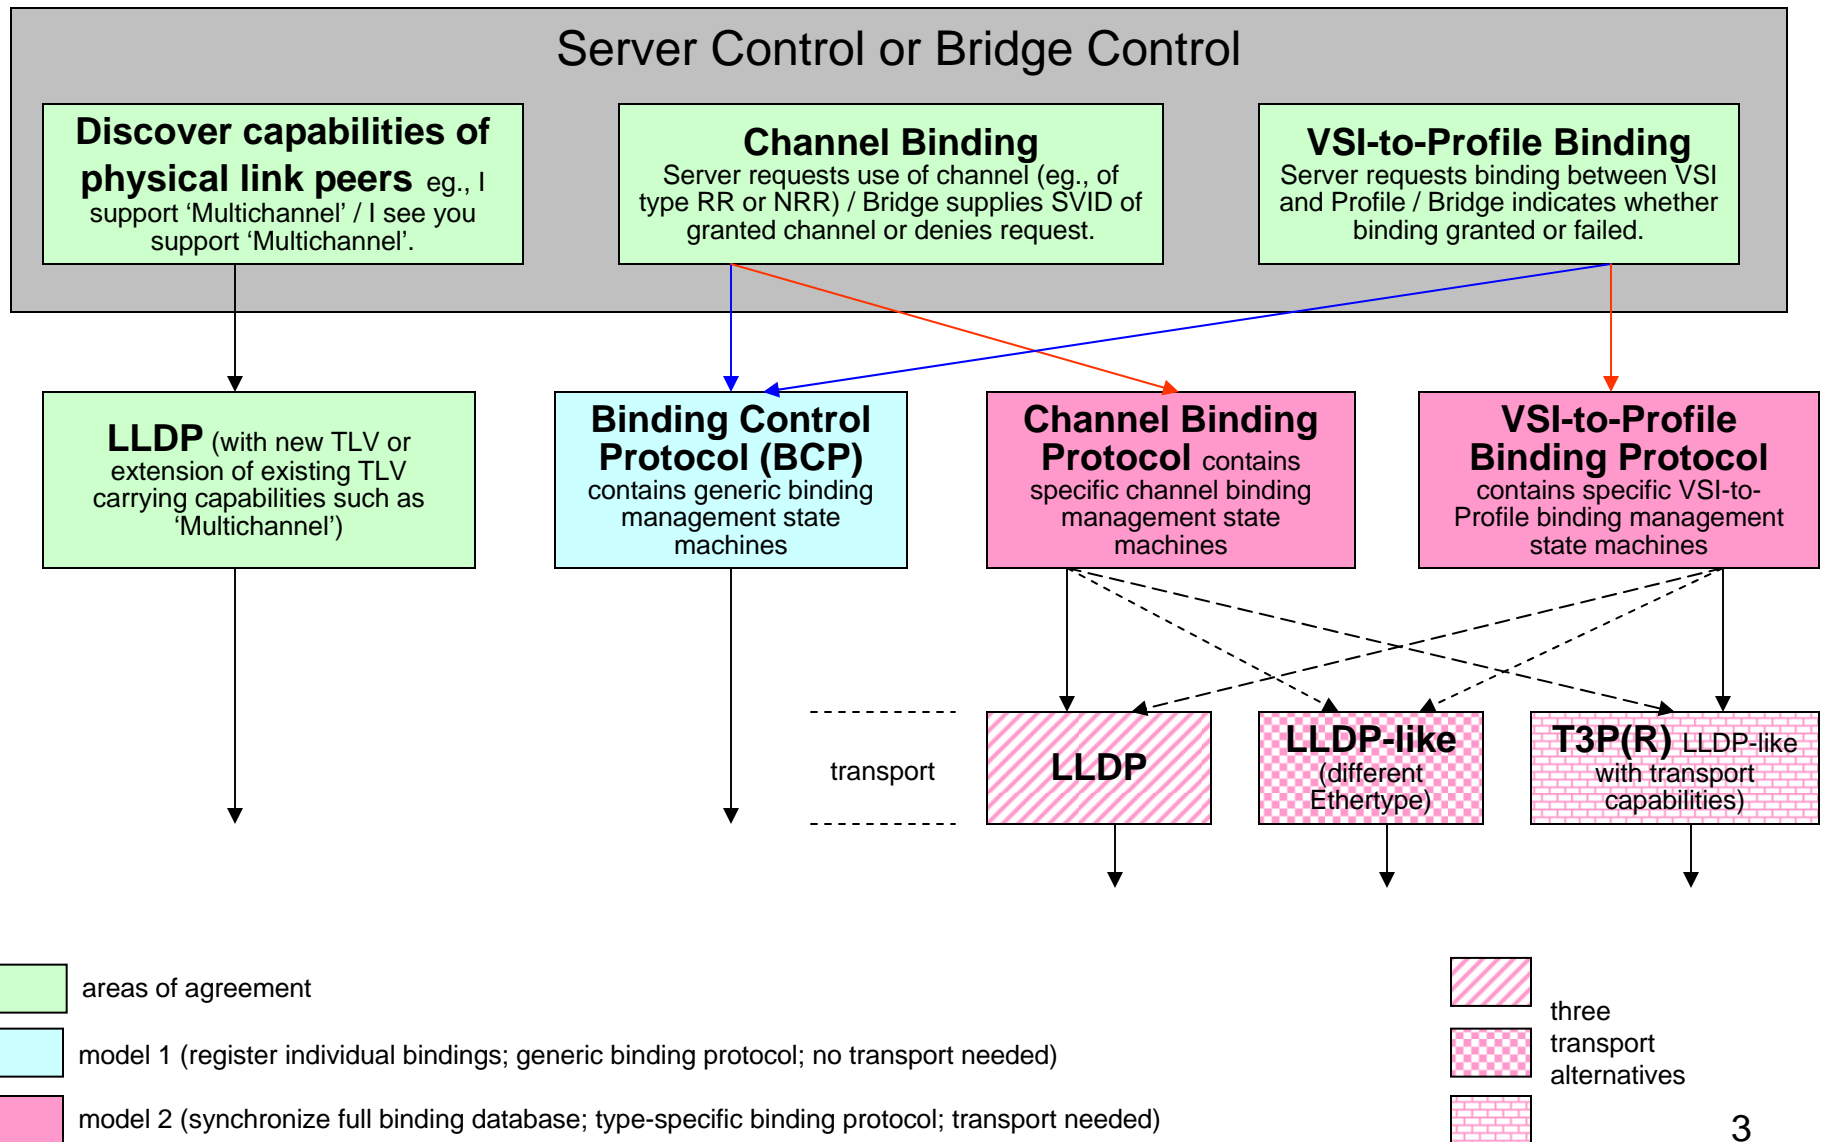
Server Control or Bridge Control

Discover capabilities of physical link peers eg., I support 'Multichannel' / I see you support 'Multichannel'.

Channel Binding
Server requests use of channel (eg., of type RR or NRR) / Bridge supplies SVID of granted channel or denies request.

VSI-to-Profile Binding
Server requests binding between VSI and Profile / Bridge indicates whether binding granted or failed.

LLDP (with new TLV or extension of existing TLV carrying capabilities such as 'Multichannel')

Binding Control Protocol (BCP)
contains generic binding management state machines

Channel Binding Protocol contains specific channel binding management state machines

VSI-to-Profile Binding Protocol
contains specific VSI-to-Profile binding management state machines

transport

LLDP

LLDP-like (different Ethertype)

T3P(R) LLDP-like with transport capabilities)

areas of agreement

model 1 (register individual bindings; generic binding protocol; no transport needed)

model 2 (synchronize full binding database; type-specific binding protocol; transport needed)

three transport alternatives

3